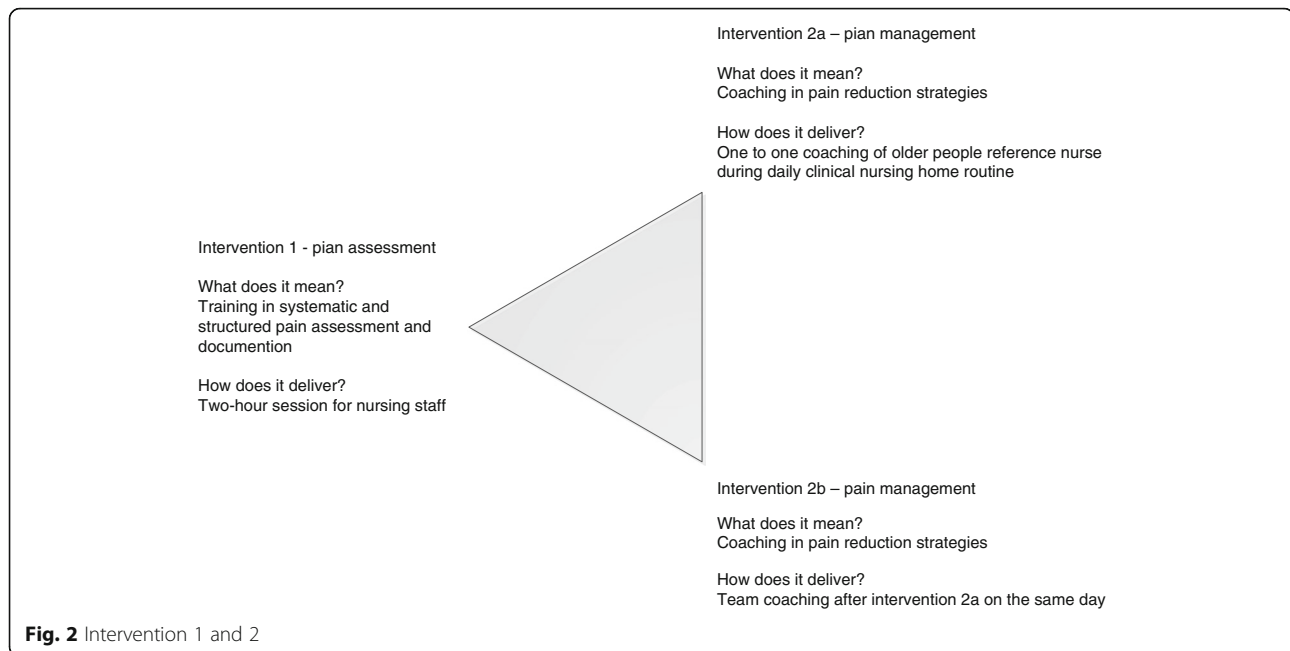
Intervention 2a – pain management

What does it mean?
Coaching in pain reduction strategies

How does it deliver?
One to one coaching of older people reference nurse during daily clinical nursing home routine

Intervention 1 - pian assessment

What does it mean?
Training in systematic and structured pain assessment and documention

How does it deliver?
Two-hour session for nursing staff

Intervention 2b – pain management

What does it mean?
Coaching in pain reduction strategies

How does it deliver?
Team coaching after intervention 2a on the same day

**Fig. 2** Intervention 1 and 2